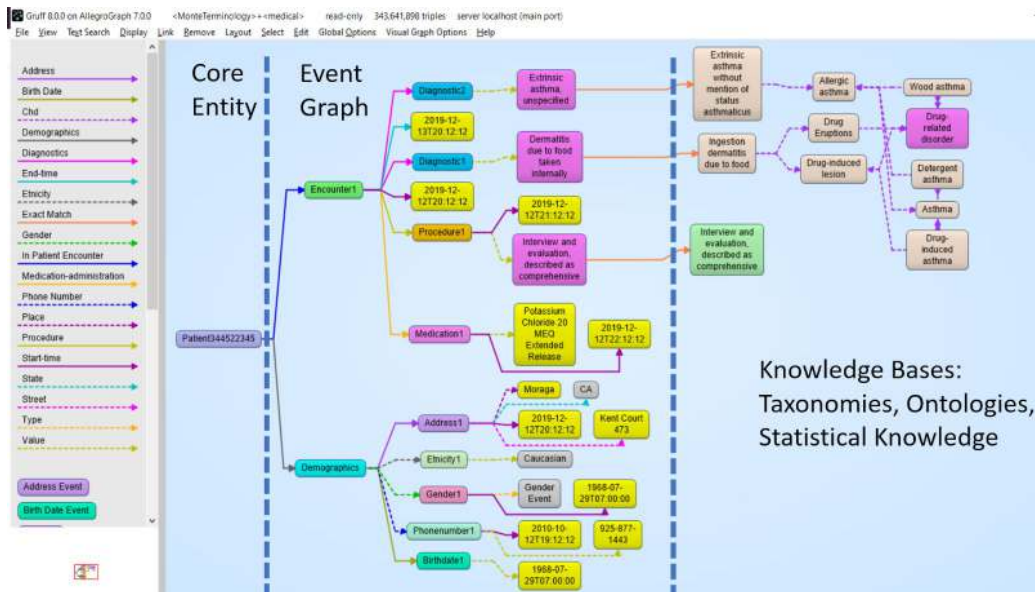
Gruff 8.0.0 on AllegroGraph 7.0.0 <MonteTerminology>+<medical> read-only 343,641,898 triples server localhost (main port)

File View Text Search Display Link Remove Layout Select Edit Global Options Visual Graph Options Help

Address
Birth Date
Chd
Demographics
Diagnostics
End-time
Ethnicity
Exact Match
Gender
In Patient Encounter
Medication-administration
Phone Number
Place
Procedure
Start-time
State
Street
Type
Value

Address Event
Birth Date Event

Core Entity

Event Graph

Patient344522345

Encounter1
Diagnostic2
2019-12-13T20:12:12
Diagnostic1
2019-12-12T20:12:12
Procedure1
2019-12-12T21:12:12
Medication1
2019-12-12T22:12:12

Extrinsic asthma, unspecified
Dermatitis due to food taken internally
Interview and evaluation, described as comprehensive
Potassium Chloride 20 MEQ Extended Release

Demographics
Address1
Moraga
CA
2019-12-12T20:12:12
Kent Court 473
Ethnicity1
Caucasian
Gender1
Gender Event
1968-07-29T07:00:00
Phonenumber1
2010-10-12T19:12:12
925-877-1443
Birthdate1
1968-07-29T07:00:00

Extrinsic asthma without mention of status asthmaticus
Ingestion dermatitis due to food
Interview and evaluation, described as comprehensive
Allergic asthma
Drug Eruptions
Drug-induced lesion
Wood asthma
Drug-related disorder
Detergent asthma
Asthma
Drug-induced asthma

Knowledge Bases: Taxonomies, Ontologies, Statistical Knowledge